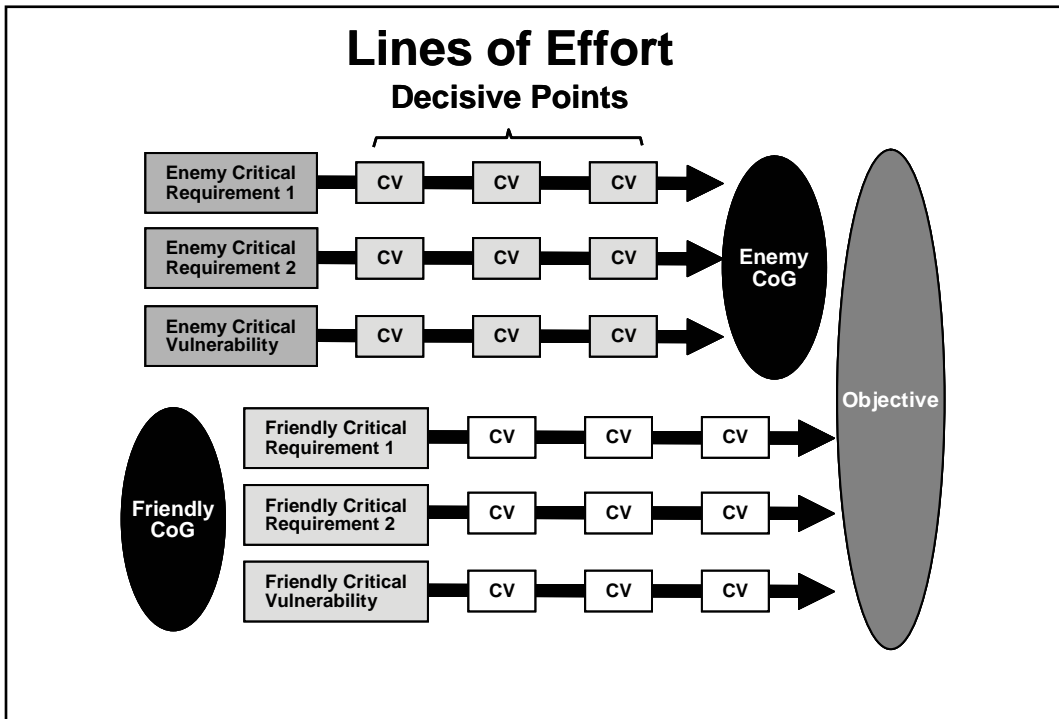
Lines of Effort

Decisive Points

Enemy Critical Requirement 1

CV

CV

CV

Enemy Critical Requirement 2

CV

CV

CV

Enemy CoG

Enemy Critical Vulnerability

CV

CV

CV

Objective

Friendly Critical Requirement 1

CV

CV

CV

Friendly CoG

Friendly Critical Requirement 2

CV

CV

CV

Friendly Critical Vulnerability

CV

CV

CV